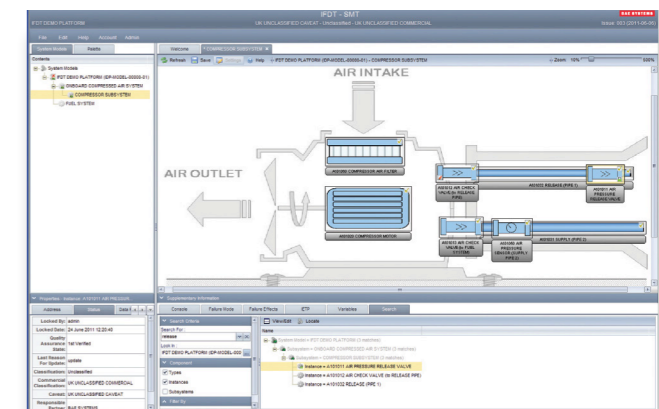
IPDT DEMO PLATFORM

IPDT - SMT
UK UNCLASSIFIED CAVEAT - Unclassified - UK UNCLASSIFIED COMMERCIAL

BAE SYSTEMS
Issue: 003 (2011-06-06)

File Edit Help Account Admin

System Models Palette

Contents

System Models
IPDT DEMO PLATFORM (IEP-MODEL-00000-01)
ONBOARD COMPRESSED AIR SYSTEM
COMPRESSOR SUBSYSTEM
FUEL SYSTEM

Welcome COMPRESSOR SUBSYSTEM

Refresh Save Editing Help IPDT DEMO PLATFORM (IEP-MODEL-00000-01) > COMPRESSOR SUBSYSTEM

Zoom 10% 500%

AIR INTAKE

A00002 COMPRESSOR AIR FILTER

AIR OUTLET

A00003 COMPRESSOR MOTOR

A00001 AIR CHECK VALVE (to RELEASE PIPE)

A00002 RELEASE (PIPE 1)

A00001 AIR PRESSURE RELEASE VALVE

A00003 AIR CHECK VALVE (to FUEL SYSTEM)

A00040 AIR PRESSURE SENSOR (SUPPLY PIPE)

A00001 SUPPLY (PIPE 2)

Properties - Instance: A101011 AIR PRESSUR...

Address Status Data

Locked By: admin
Locked Date: 24 June 2011 12:20:45
Quality Assurance State: 1st Verified
Last Reason For Update: update
Classification: Unclassified
Commercial Classification: UK UNCLASSIFIED COMMERCIAL
Caveat: UK UNCLASSIFIED CAVEAT
Responsible Partner: BAE SYSTEMS

Supplementary Information

Console Failure Mode Failure Effects ETP Variables Search

Search Criteria
Search For:
release
Look In:
IPDT DEMO PLATFORM (IEP-MODEL-000...
Component
Types
Instances
Subsystems
Filter By

View/Edit Locate

System Model = IPDT DEMO PLATFORM (3 matches)
Subsystem = ONBOARD COMPRESSED AIR SYSTEM (3 matches)
Subsystem = COMPRESSOR SUBSYSTEM (3 matches)
Instance = A101011 AIR PRESSURE RELEASE VALVE
Instance = A101012 AIR CHECK VALVE (to RELEASE PIPE)
Instance = A101032 RELEASE (PIPE 1)